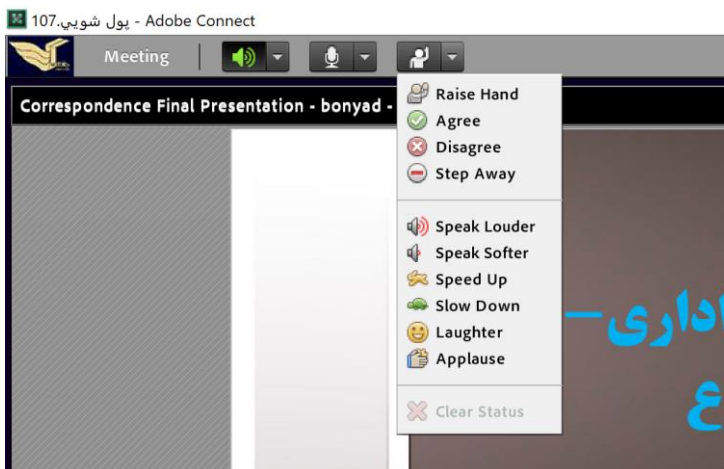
107.پول شویی - Adobe Connect

Meeting

Correspondence Final Presentation - bonyad -

Raise Hand
Agree
Disagree
Step Away

Speak Louder
Speak Softer
Speed Up
Slow Down
Laughter
Applause

Clear Status

اداری-
ع